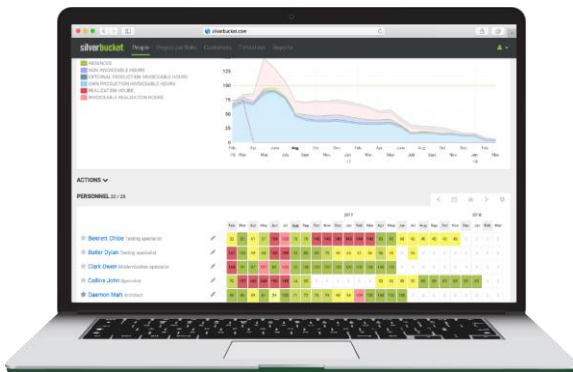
silverbucket.com

silverbucket People Project Portfolio Customers Forecast Reports

ABSENCES
NON INVOICEABLE HOURS
EXTERNAL PRODUCTION INVOICEABLE HOURS
OWN PRODUCTION INVOICEABLE HOURS
REALIZATION HOURS
INVOICEABLE REALIZATION HOURS

125
100
75
50
25
0

Feb 16 Mar Apr June July Aug Sept Oct Nov Dec Jan 17 Feb Mar Apr June July Aug Sept Oct Nov Dec Jan 18 Feb Mar

ACTIONS

PERSONNEL 22 / 28

2017 2018

Beenett Chloe Testing specialist
Butler Dylan Testing specialist
Clark Owen Modernization specialist
Collins John Specialist
Daemon Matt Architect